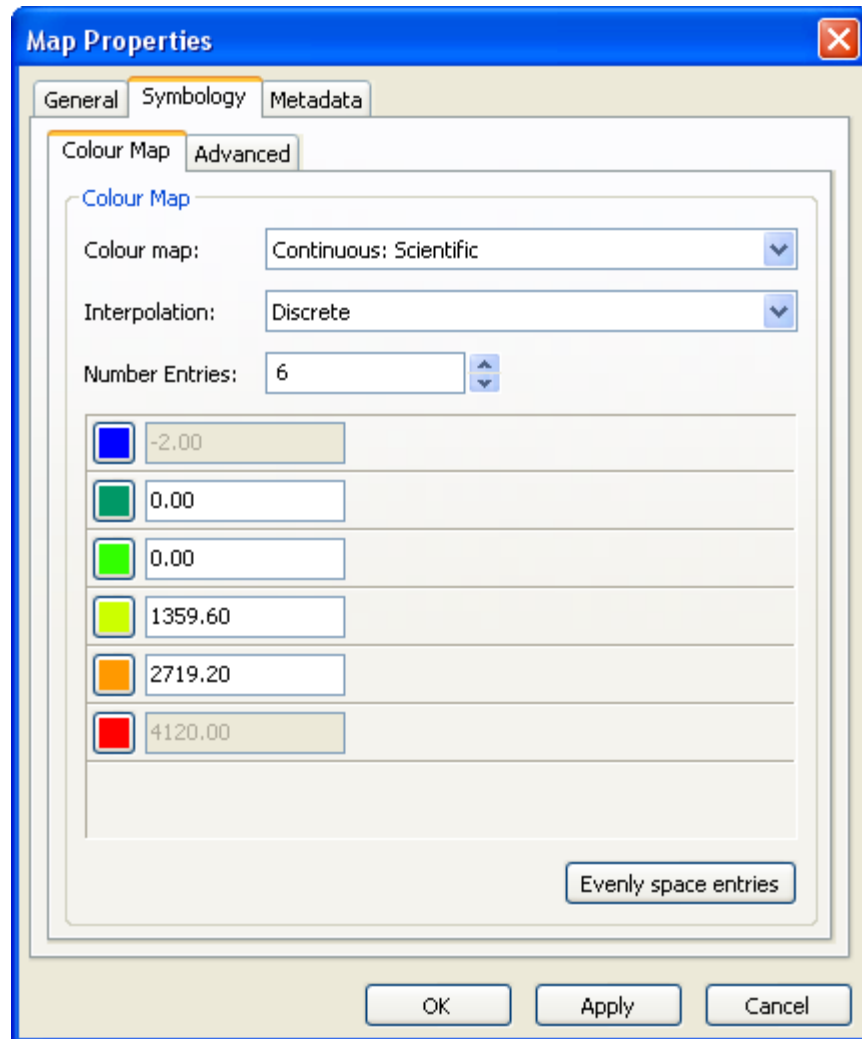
Map Properties

General | Symbology | Metadata

Colour Map | Advanced

Colour Map

Colour map: Continuous: Scientific

Interpolation: Discrete

Number Entries: 6

-2.00

0.00

0.00

1359.60

2719.20

4120.00

Evenly space entries

OK | Apply | Cancel